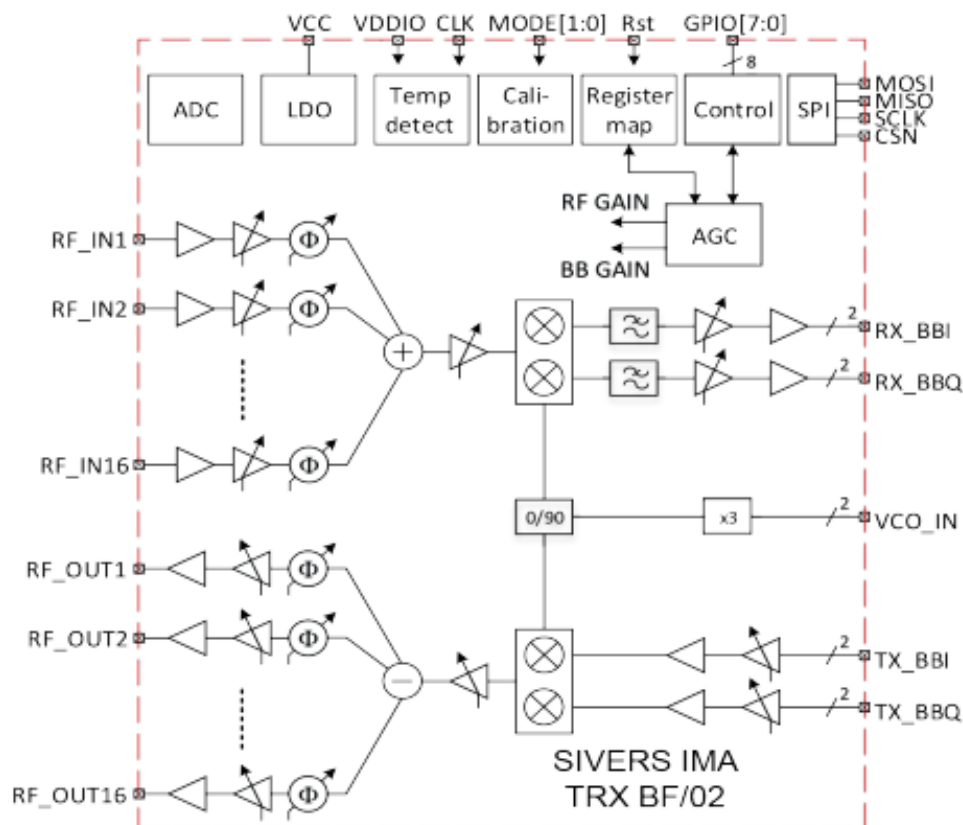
VCC VDDIO CLK MODE[1:0] Rst GPIO[7:0]

8

ADC

LDO

Temp detect

Calibration

Register map

Control

SPI

MOSI
MISO
SCLK
CSN

RF GAIN

BB GAIN

AGC

RF_IN1

RF_IN2

RF_IN16

Φ

Φ

Φ

+

⊗

⊗

2
RX_BBI

2
RX_BBQ

0/90

x3

2
VCO_IN

RF_OUT1

RF_OUT2

RF_OUT16

Φ

Φ

Φ

−

⊗

⊗

2
TX_BBI

2
TX_BBQ

SIVERS IMA
TRX BF/02